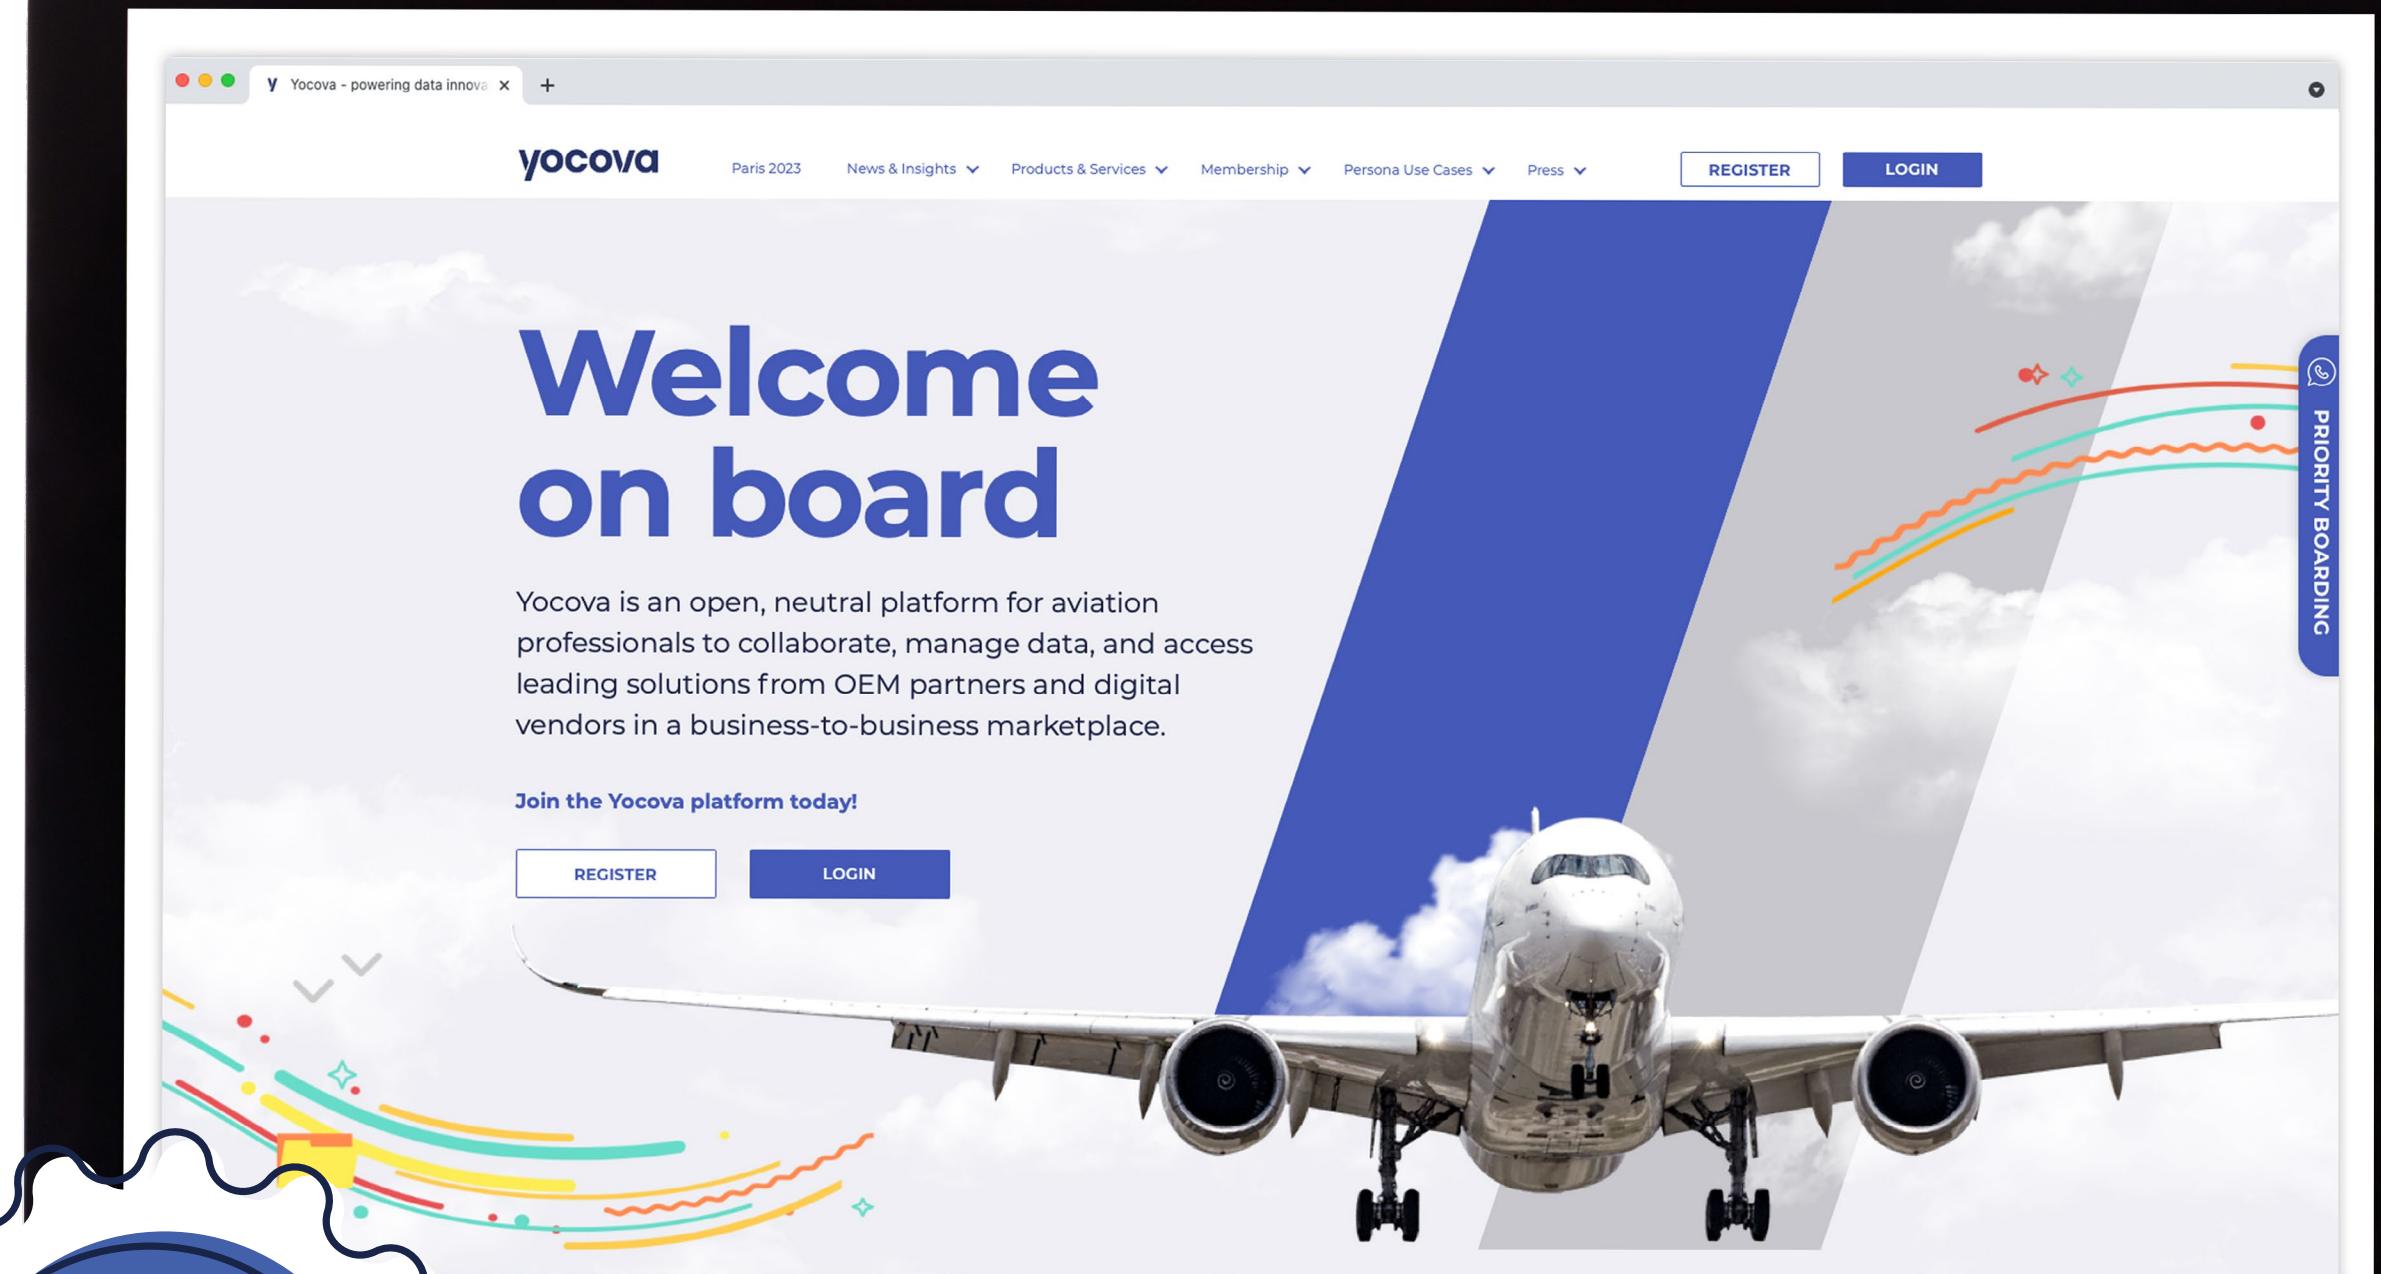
Yocova - powering data innova ×

yocova

Paris 2023 News & Insights Products & Services Membership Persona Use Cases Press

REGISTER LOGIN

Welcome on board

Yocova is an open, neutral platform for aviation professionals to collaborate, manage data, and access leading solutions from OEM partners and digital vendors in a business-to-business marketplace.

Join the Yocova platform today!

REGISTER LOGIN

PRIORITY BOARDING